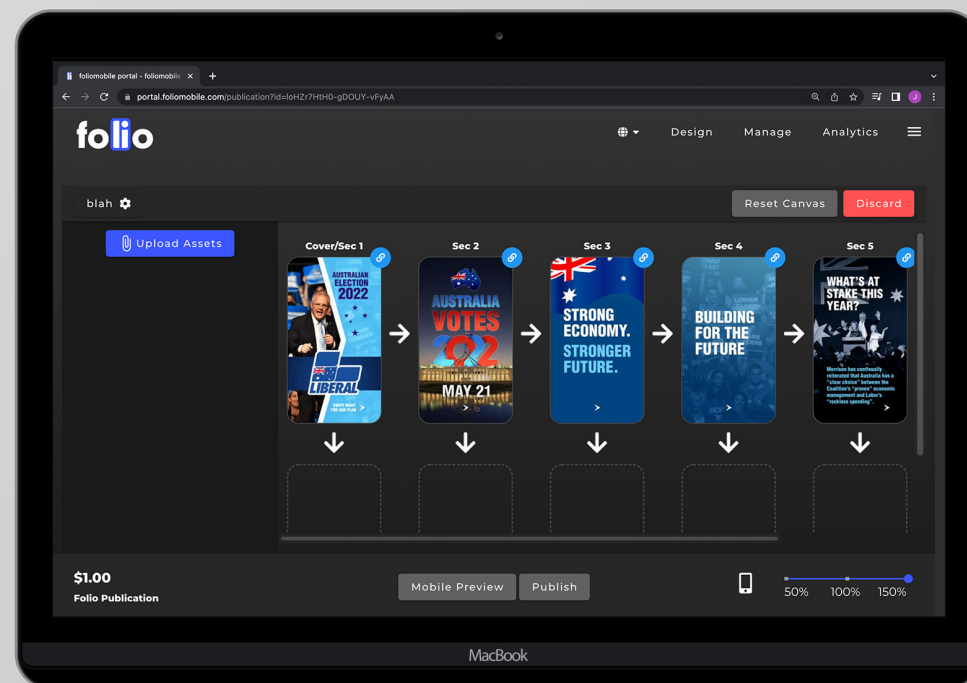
foliomobile portal - foliomobile

portal.foliomobile.com/publication?id=loHZr7HtH0-gDOUY-vFyAA

folio

Design Manage Analytics

blah

Reset Canvas Discard

Upload Assets

Cover/Sec 1

AUSTRALIAN ELECTION 2022

LIBERAL

Sec 2

AUSTRALIA VOTES 22

MAY 21

Sec 3

STRONG ECONOMY. STRONGER FUTURE.

Sec 4

BUILDING FOR THE FUTURE

Sec 5

WHAT'S AT STAKE THIS YEAR?

Morrison has continually reiterated that Australia has a "clear choice" between the Coalition's "proven" economic management and Labor's "reckless spending".

$1.00
Folio Publication

Mobile Preview Publish

50% 100% 150%

MacBook